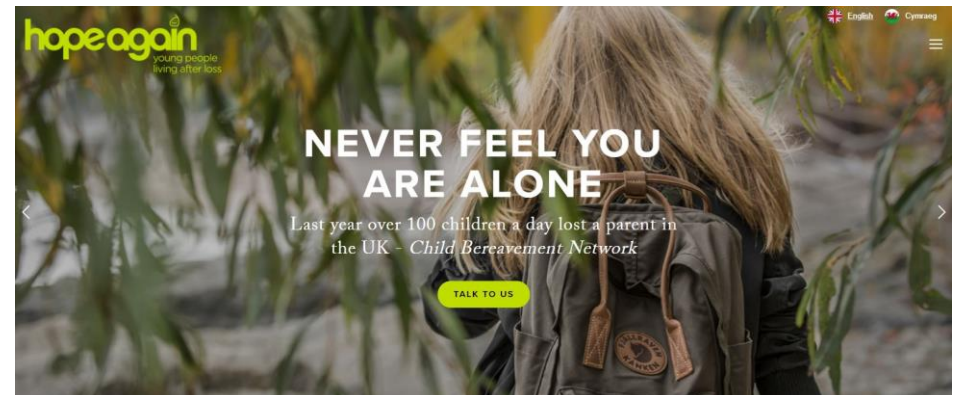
hopeagain
young people
living after loss

English Cymraeg

NEVER FEEL YOU ARE ALONE

Last year over 100 children a day lost a parent in the UK - *Child Bereavement Network*

TALK TO US

FJÄLLRÄVEN KÅNKEN